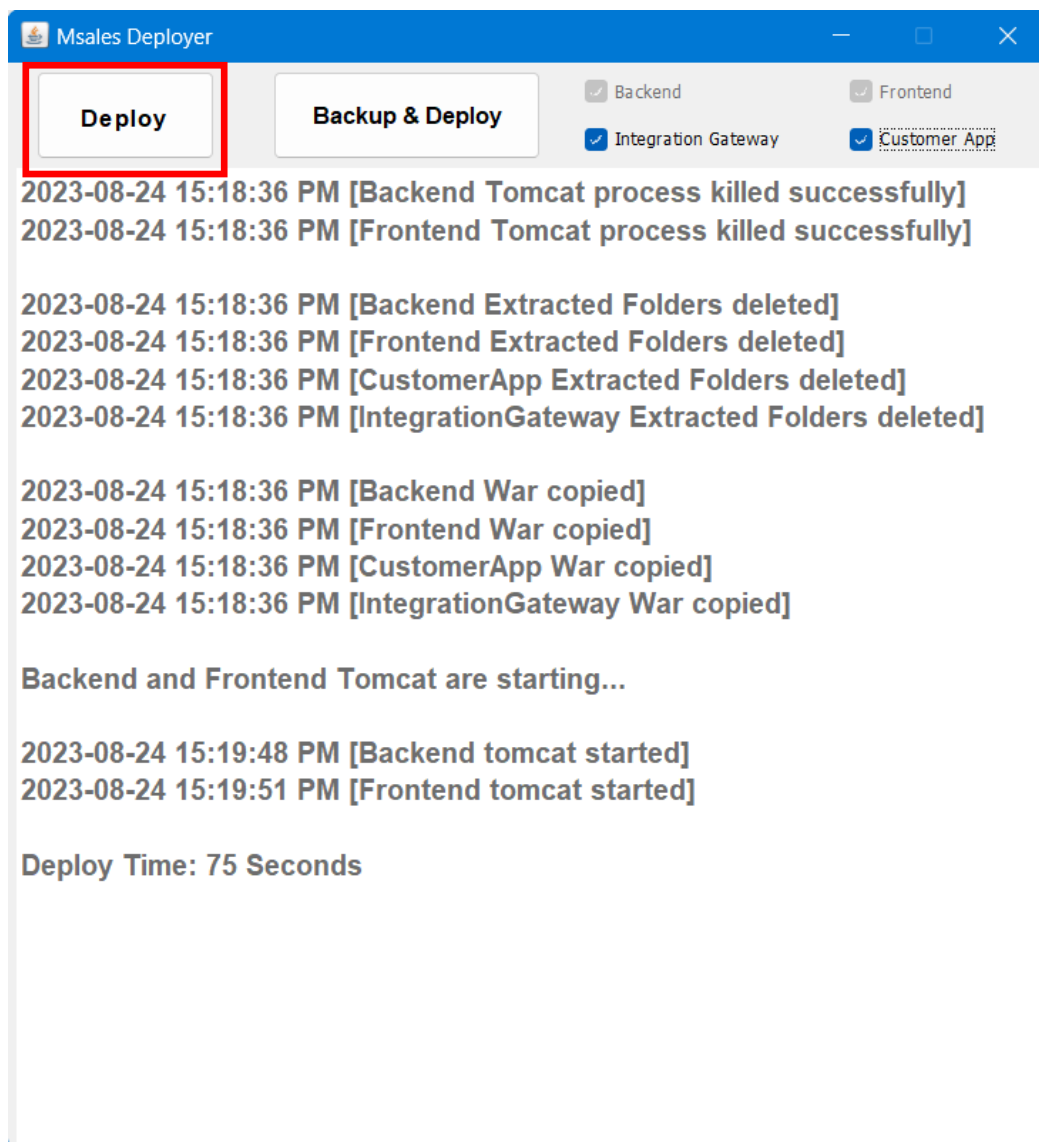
Msales Deployer

Deploy

Backup & Deploy

Backend

Frontend

Integration Gateway

Customer App

2023-08-24 15:18:36 PM [Backend Tomcat process killed successfully]
2023-08-24 15:18:36 PM [Frontend Tomcat process killed successfully]

2023-08-24 15:18:36 PM [Backend Extracted Folders deleted]
2023-08-24 15:18:36 PM [Frontend Extracted Folders deleted]
2023-08-24 15:18:36 PM [CustomerApp Extracted Folders deleted]
2023-08-24 15:18:36 PM [IntegrationGateway Extracted Folders deleted]

2023-08-24 15:18:36 PM [Backend War copied]
2023-08-24 15:18:36 PM [Frontend War copied]
2023-08-24 15:18:36 PM [CustomerApp War copied]
2023-08-24 15:18:36 PM [IntegrationGateway War copied]

Backend and Frontend Tomcat are starting...

2023-08-24 15:19:48 PM [Backend tomcat started]
2023-08-24 15:19:51 PM [Frontend tomcat started]

Deploy Time: 75 Seconds